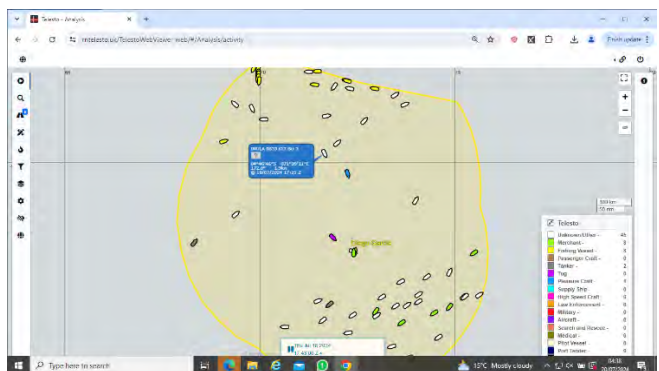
Telesto - Analysis

mtelesto.eu/TelestoWebViewer_web/#/Analysis/activity

Finish update

Telesto

| | |
|---|---|
| Unknown/Other - | 45 |
| Merchant - | 0 |
| Fishing Vessel - | 0 |
| Passenger Craft - | 0 |
| Tanker - | 2 |
| Tug | 0 |
| Pleasure Craft | 4 |
| Supply Ship | 0 |
| High Speed Craft | 0 |
| Law Enforcement - | 0 |
| Military - | 0 |
| Aircraft - | 0 |
| Search and Rescue - | 0 |
| Medical - | 0 |
| Pilot Vessel - | 0 |
| Port Tender - | 0 |

Dogger Bank

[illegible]

Type here to search

13°C Mostly cloudy

04:38
20/07/2024